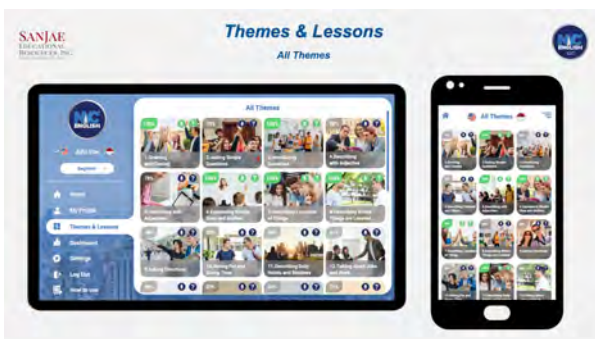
SANJAE EDUCATIONAL RESOURCES, INC.

Themes & Lessons

All Themes

NC ENGLISH

All Themes

Beginner

Home

My Profile

Themes & Lessons

Dashboard

Settings

Log Out

How to use

1. Greeting and Farewells

2. Asking Simple Questions

3. Introducing Yourself

4. Describing with Adjective

5. Describing with Adjectives

6. Expressing Simple Likes and Dislikes

7. Describing Location of Things

8. Describing Simple Things and Locations

9. Asking Directions

10. Making Plans and Giving Time

11. Describing Daily Habits and Routines

12. Talking About Jobs and Work

All Themes